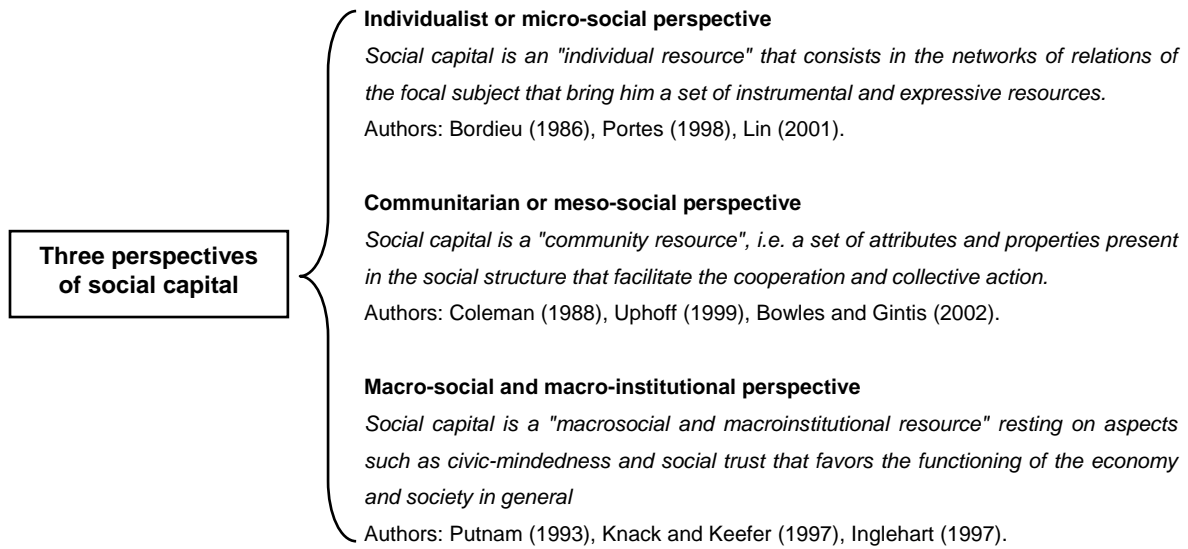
Three perspectives of social capital

Individualist or micro-social perspective
Social capital is an "individual resource" that consists in the networks of relations of the focal subject that bring him a set of instrumental and expressive resources.
Authors: Bordieu (1986), Portes (1998), Lin (2001).

Communitarian or meso-social perspective
Social capital is a "community resource", i.e. a set of attributes and properties present in the social structure that facilitate the cooperation and collective action.
Authors: Coleman (1988), Uphoff (1999), Bowles and Gintis (2002).

Macro-social and macro-institutional perspective
Social capital is a "macrosocial and macroinstitutional resource" resting on aspects such as civic-mindedness and social trust that favors the functioning of the economy and society in general
Authors: Putnam (1993), Knack and Keefer (1997), Inglehart (1997).